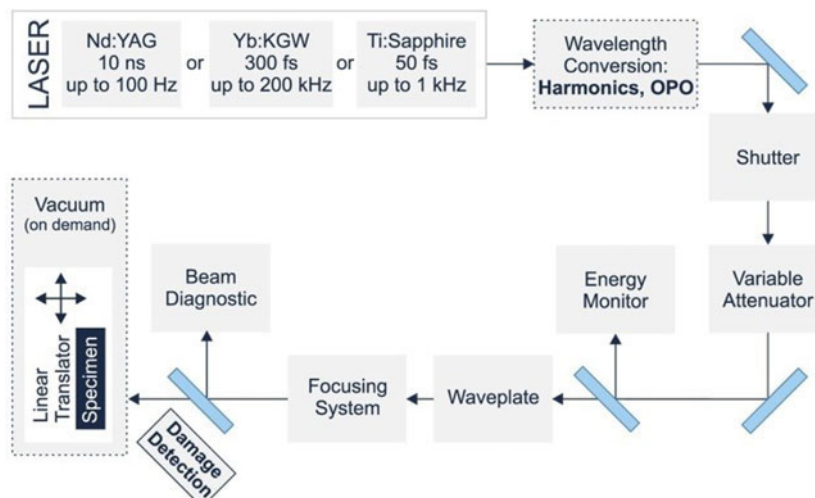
LASER

Nd:YAG
10 ns
up to 100 Hz

or

Yb:KGW
300 fs
up to 200 kHz

or

Ti:Sapphire
50 fs
up to 1 kHz

Wavelength Conversion:
Harmonics, OPO

Shutter

Variable Attenuator

Energy Monitor

Waveplate

Focusing System

Beam Diagnostic

Vacuum
(on demand)

Linear Translator

Specimen

Damage Detection